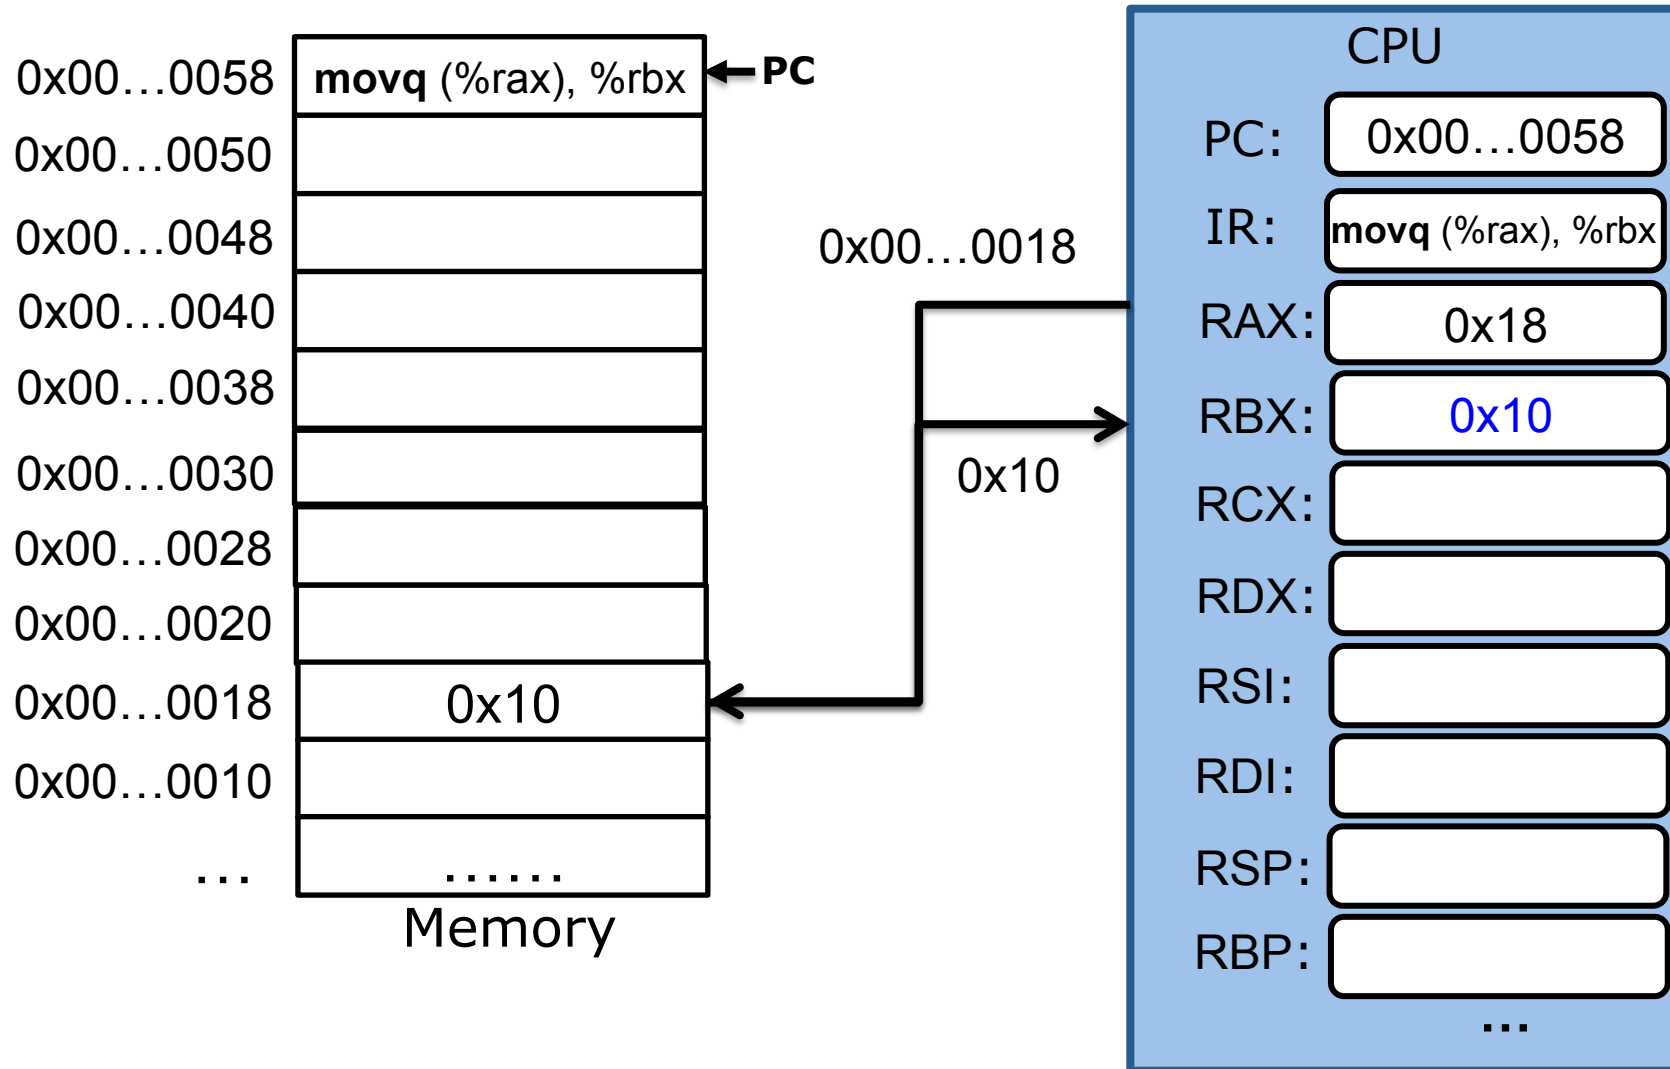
| 0x00…0058 | **movq** (%rax), %rbx |
|---|---|
| 0x00…0050 | |
| 0x00…0048 | |
| 0x00…0040 | |
| 0x00…0038 | |
| 0x00…0030 | |
| 0x00…0028 | |
| 0x00…0020 | |
| 0x00…0018 | 0x10 |
| 0x00…0010 | |
| … | …… |

PC

Memory

0x00…0018

0x10

CPU

| PC: | 0x00…0058 |
|---|---|
| IR: | **movq** (%rax), %rbx |
| RAX: | 0x18 |
| RBX: | 0x10 |
| RCX: | |
| RDX: | |
| RSI: | |
| RDI: | |
| RSP: | |
| RBP: | |

…